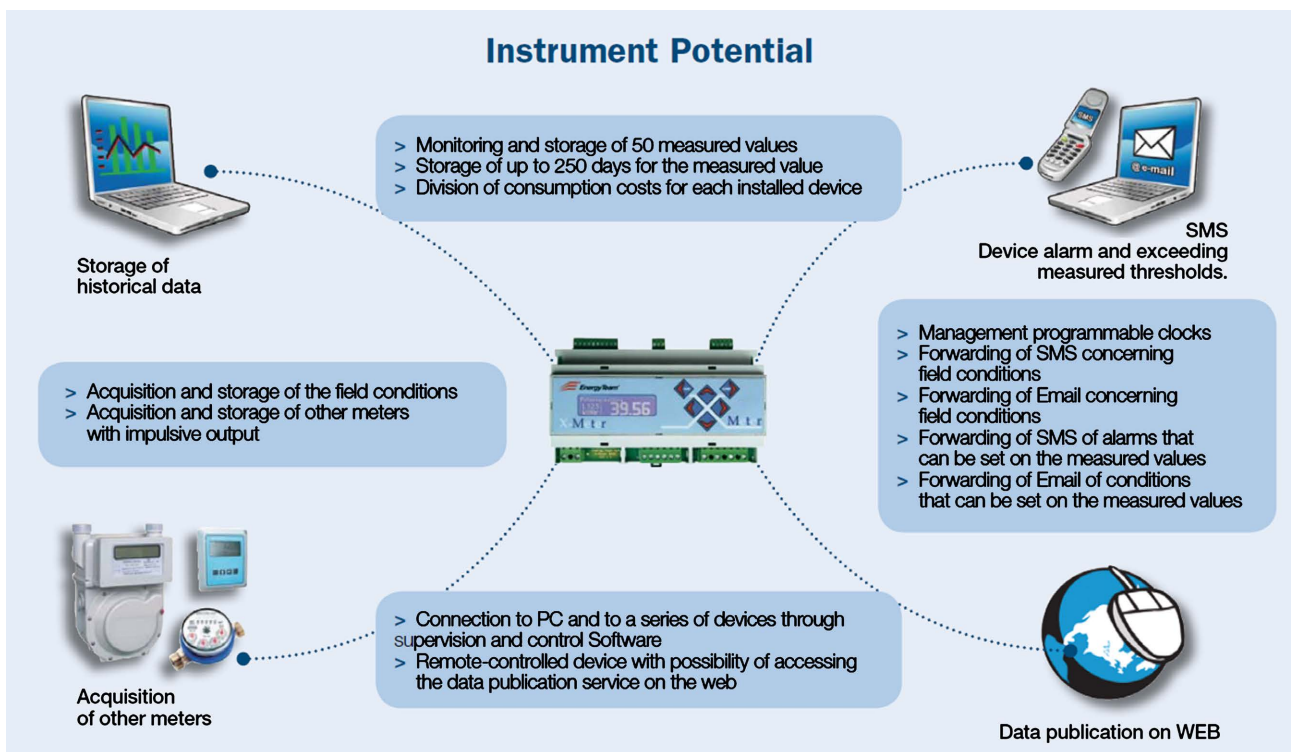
Instrument Potential

> Monitoring and storage of 50 measured values
> Storage of up to 250 days for the measured value
> Division of consumption costs for each installed device

Storage of historical data

SMS

@e-mail

SMS
Device alarm and exceeding measured thresholds.

> Management programmable clocks
> Forwarding of SMS concerning field conditions
> Forwarding of Email concerning field conditions
> Forwarding of SMS of alarms that can be set on the measured values
> Forwarding of Email of conditions that can be set on the measured values

> Acquisition and storage of the field conditions
> Acquisition and storage of other meters with impulsive output

EnergyTeam

39.56

XMtr

XMtr

> Connection to PC and to a series of devices through supervision and control Software
> Remote-controlled device with possibility of accessing the data publication service on the web

Acquisition of other meters

Data publication on WEB